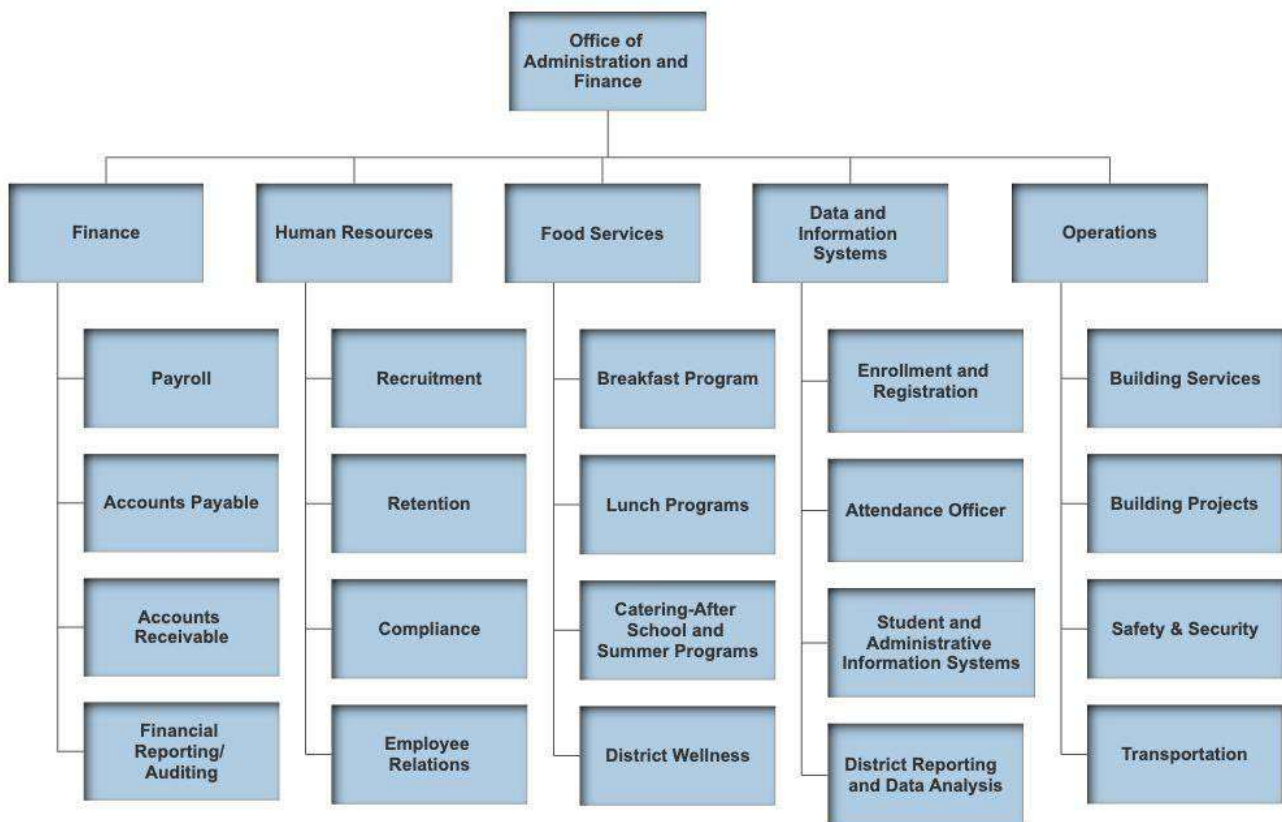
Office of Administration and Finance

Finance

Payroll

Accounts Payable

Accounts Receivable

Financial Reporting/ Auditing

Human Resources

Recruitment

Retention

Compliance

Employee Relations

Food Services

Breakfast Program

Lunch Programs

Catering-After School and Summer Programs

District Wellness

Data and Information Systems

Enrollment and Registration

Attendance Officer

Student and Administrative Information Systems

District Reporting and Data Analysis

Operations

Building Services

Building Projects

Safety & Security

Transportation